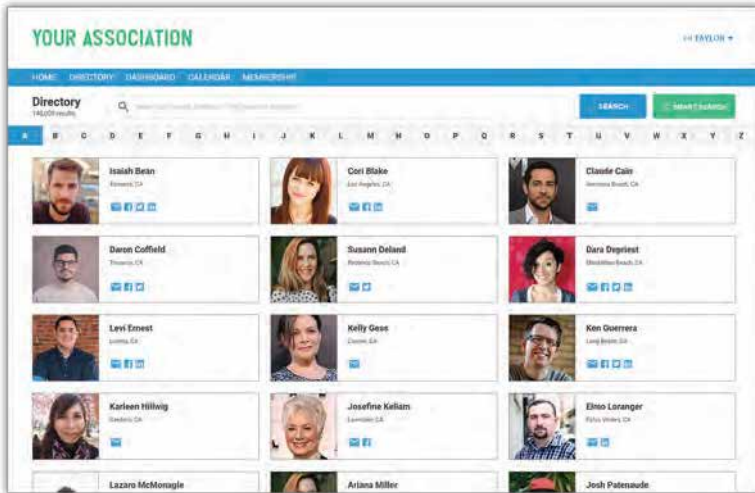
YOUR ASSOCIATION

Hi TAYLOR ▾

HOME DIRECTORY DASHBOARD CALENDAR MEMBERSHIP

Directory
146,009 results

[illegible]

SEARCH

SMART SEARCH

A B C D E F G H I J K L M N O P Q R S T U V W X Y Z

Isaiah Bean
Kenwood, CA

Cori Blake
Los Angeles, CA

Claude Cain
Hermosa Beach, CA

Daron Coffield
Torrance, CA

Susann Deland
Redondo Beach, CA

Dara Dopriest
Manhattan Beach, CA

Levi Ernest
Lomita, CA

Kelly Gess
Carson, CA

Ken Guerrera
Long Beach, CA

Karleen Hillwig
Gardena, CA

Josefine Keliam
Lawndale, CA

Elmo Loranger
Palos Verdes, CA

Lazaro McMonagle

Ariana Miller

Josh Patenaude